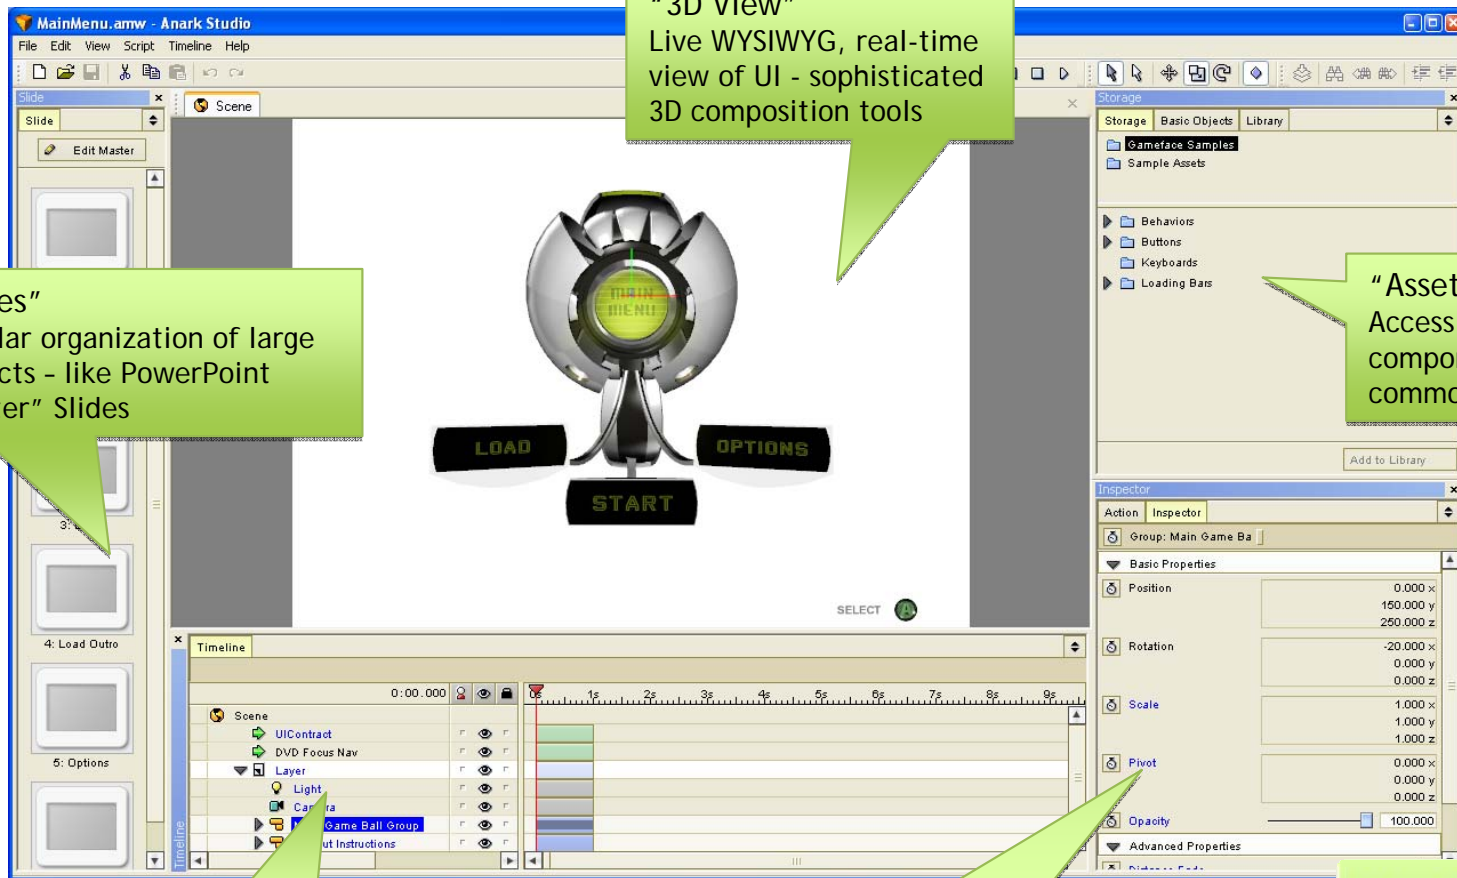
MainMenu.amw - Anark Studio

File Edit View Script Timeline Help

"3D View"
Live WYSIWYG, real-time view of UI - sophisticated 3D composition tools

Slide
Slide
Edit Master

es"
lar organization of large
cts - like PowerPoint
er" Slides

3:
4: Load Outro
5: Options

Scene

MAIN MENU
LOAD
OPTIONS
START
SELECT

Storage
Storage Basic Objects Library
Gameface Samples
Sample Assets
Behaviors
Buttons
Keyboards
Loading Bars

"Asset
Access
compo
commo

Add to Library

Inspector
Action Inspector
Group: Main Game Ba
Basic Properties
Position 0.000 x 150.000 y 250.000 z
Rotation -20.000 x 0.000 y 0.000 z
Scale 1.000 x 1.000 y 1.000 z
Pivot 0.000 x 0.000 y 0.000 z
Opacity 100.000
Advanced Properties

Timeline
0:00.000
0s 1s 2s 3s 4s 5s 6s 7s 8s 9s
Scene
UIContract
DVD Focus Nav
Layer
Light
Ca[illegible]ra
Game Ball Group
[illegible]ut Instructions
Timeline